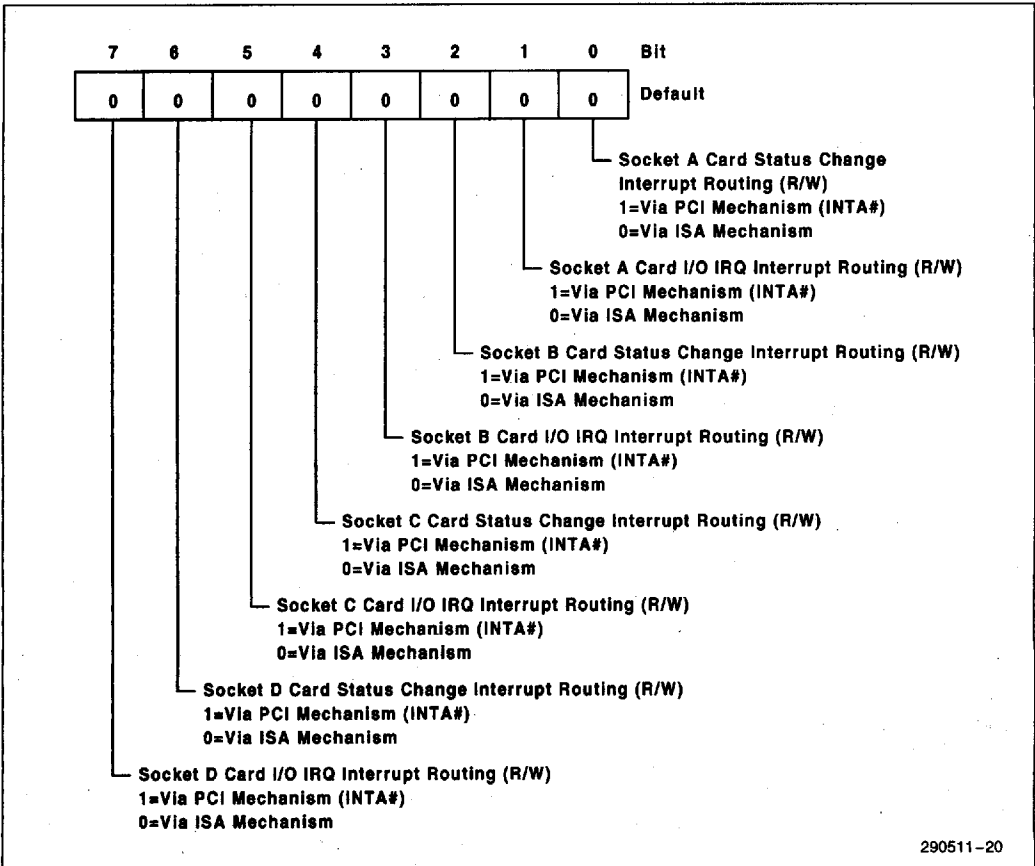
7 6 5 4 3 2 1 0 Bit

| 0 | 0 | 0 | 0 | 0 | 0 | 0 | 0 |
|---|---|---|---|---|---|---|---|

Default

Socket A Card Status Change Interrupt Routing (R/W)
1=Via PCI Mechanism (INTA#)
0=Via ISA Mechanism

Socket A Card I/O IRQ Interrupt Routing (R/W)
1=Via PCI Mechanism (INTA#)
0=Via ISA Mechanism

Socket B Card Status Change Interrupt Routing (R/W)
1=Via PCI Mechanism (INTA#)
0=Via ISA Mechanism

Socket B Card I/O IRQ Interrupt Routing (R/W)
1=Via PCI Mechanism (INTA#)
0=Via ISA Mechanism

Socket C Card Status Change Interrupt Routing (R/W)
1=Via PCI Mechanism (INTA#)
0=Via ISA Mechanism

Socket C Card I/O IRQ Interrupt Routing (R/W)
1=Via PCI Mechanism (INTA#)
0=Via ISA Mechanism

Socket D Card Status Change Interrupt Routing (R/W)
1=Via PCI Mechanism (INTA#)
0=Via ISA Mechanism

Socket D Card I/O IRQ Interrupt Routing (R/W)
1=Via PCI Mechanism (INTA#)
0=Via ISA Mechanism

290511–20